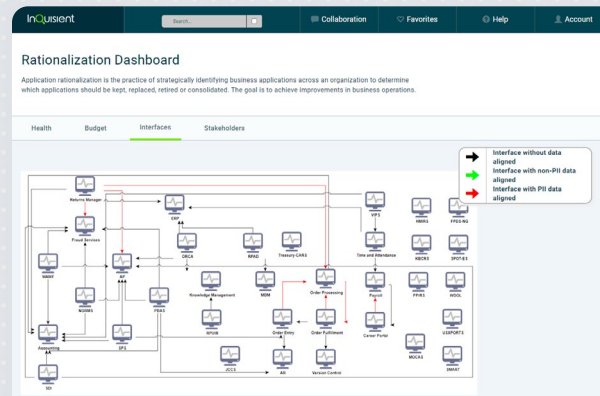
InQuisient

Search...

Collaboration

Favorites

Help

Account

Rationalization Dashboard

Application rationalization is the practice of strategically identifying business applications across an organization to determine which applications should be kept, replaced, retired or consolidated. The goal is to achieve improvements in business operations.

Health

Budget

Interfaces

Stakeholders

Interface without data aligned

Interface with non-PII data aligned

Interface with PII data aligned

Returns Manager

ERP

VIPS

HRRIS

PPSS NG

Fraud Services

ORCA

RPAD

Treasury CARS

Time and Attendance

KBCKS

SPOT-ES

WMBF

AP

NGIMS

PBAS

Knowledge Management

MDM

Order Processing

Payroll

PPIRS

NSDL

SPS

Career Portal

Accounting

RPDM

Order Entry

Order Fulfillment

USSPORTS

MOCAS

JCCS

AR

Version Control

IMMAT

SDI